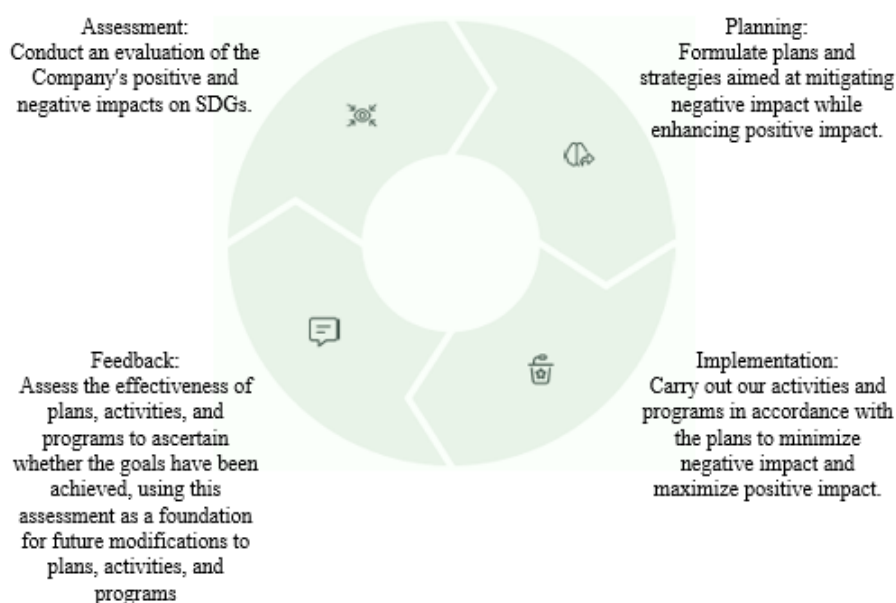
Assessment:
Conduct an evaluation of the Company's positive and negative impacts on SDGs.

Planning:
Formulate plans and strategies aimed at mitigating negative impact while enhancing positive impact.

Feedback:
Assess the effectiveness of plans, activities, and programs to ascertain whether the goals have been achieved, using this assessment as a foundation for future modifications to plans, activities, and programs

Implementation:
Carry out our activities and programs in accordance with the plans to minimize negative impact and maximize positive impact.